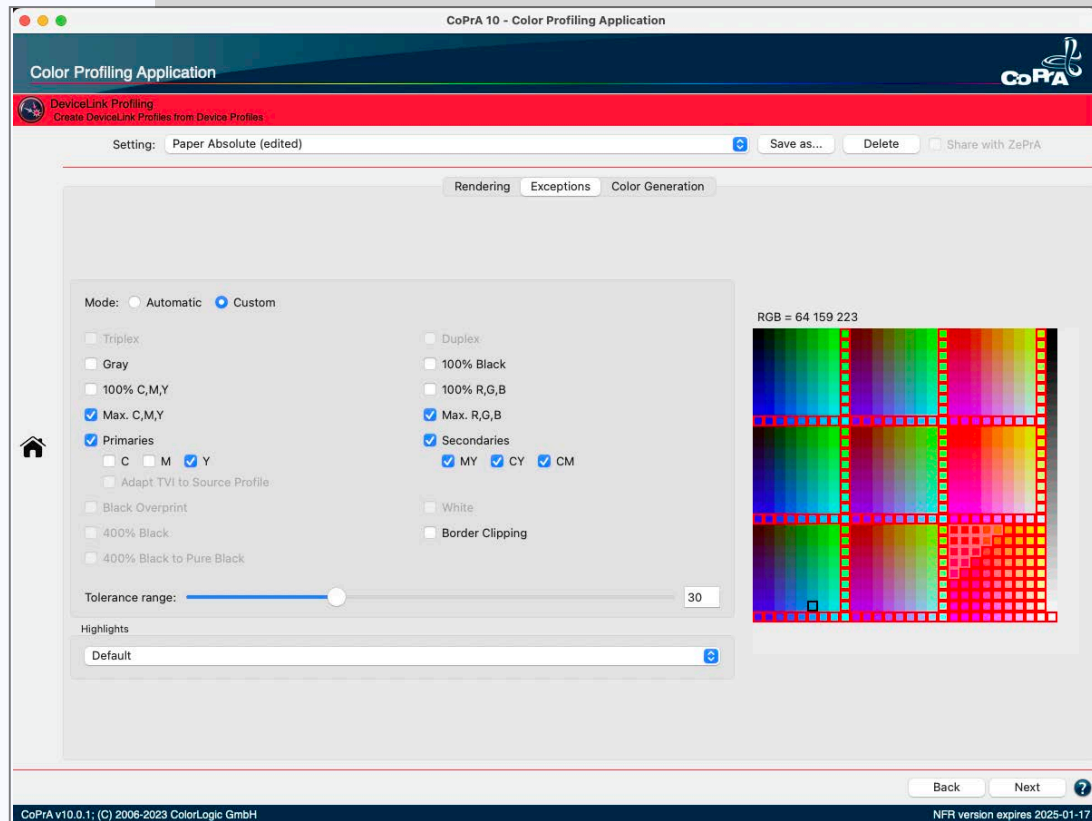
CoPrA 10 - Color Profiling Application

Color Profiling Application

CoPrA

DeviceLink Profiling
Create DeviceLink Profiles from Device Profiles

Setting: Paper Absolute (edited)

Save as...

Delete

Share with ZePrA

Rendering

Exceptions

Color Generation

Mode: Automatic Custom

Triplex

Duplex

Gray

100% Black

100% C,M,Y

100% R,G,B

Max. C,M,Y

Max. R,G,B

Primaries

Secondaries

C M Y

MY CY CM

Adapt TVI to Source Profile

Black Overprint

White

400% Black

Border Clipping

400% Black to Pure Black

Tolerance range: 30

Highlights

Default

RGB = 64 159 223

Back

Next

?

CoPrA v10.0.1; (C) 2006-2023 ColorLogic GmbH

NFR version expires 2025-01-17